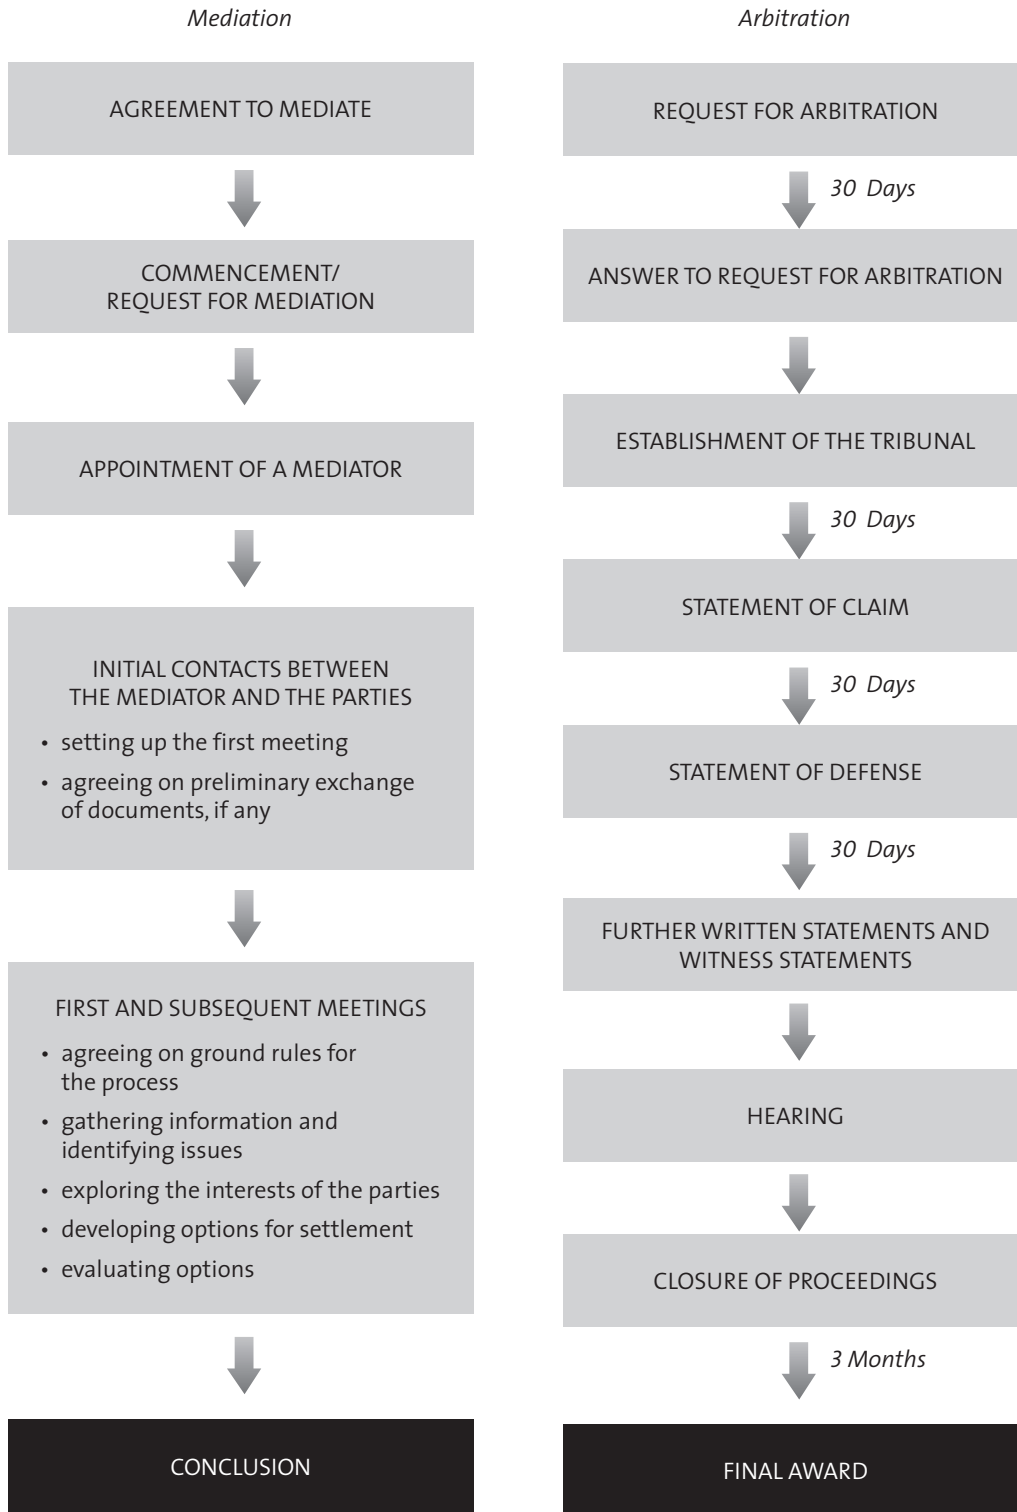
Mediation

AGREEMENT TO MEDIATE

COMMENCEMENT/ REQUEST FOR MEDIATION

APPOINTMENT OF A MEDIATOR

INITIAL CONTACTS BETWEEN THE MEDIATOR AND THE PARTIES

• setting up the first meeting
• agreeing on preliminary exchange of documents, if any

FIRST AND SUBSEQUENT MEETINGS

• agreeing on ground rules for the process
• gathering information and identifying issues
• exploring the interests of the parties
• developing options for settlement
• evaluating options

CONCLUSION

Arbitration

REQUEST FOR ARBITRATION

30 Days

ANSWER TO REQUEST FOR ARBITRATION

ESTABLISHMENT OF THE TRIBUNAL

30 Days

STATEMENT OF CLAIM

30 Days

STATEMENT OF DEFENSE

30 Days

FURTHER WRITTEN STATEMENTS AND WITNESS STATEMENTS

HEARING

CLOSURE OF PROCEEDINGS

3 Months

FINAL AWARD